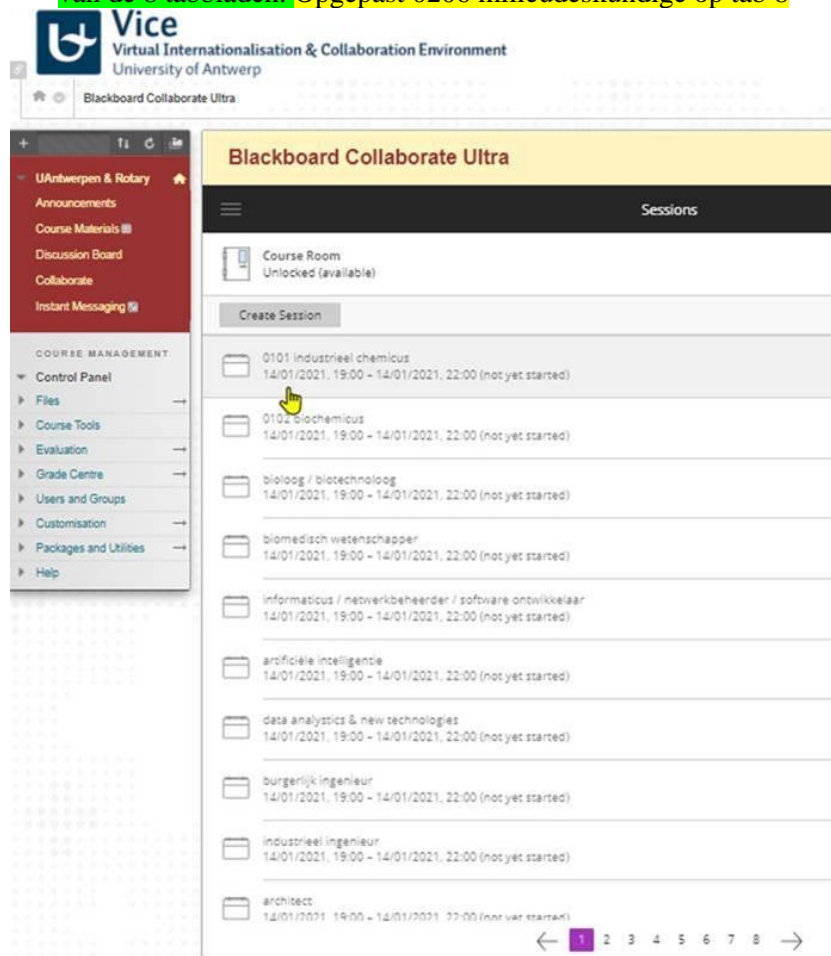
van de 8 tabbladen. Opgepast 0200 milieudeskundige op tab 6 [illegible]

Vice
Virtual Internationalisation & Collaboration Environment
University of Antwerp

Blackboard Collaborate Ultra

UAntwerpen & Rotary
Announcements
Course Materials
Discussion Board
Collaborate
Instant Messaging

COURSE MANAGEMENT
Control Panel
Files
Course Tools
Evaluation
Grade Centre
Users and Groups
Customisation
Packages and Utilities
Help

Blackboard Collaborate Ultra

Sessions

Course Room
Unlocked (available)

Create Session

0101 industrieel chemicus
14/01/2021, 19:00 - 14/01/2021, 22:00 (not yet started)

0102 biochemicus
14/01/2021, 19:00 - 14/01/2021, 22:00 (not yet started)

bioloog / biotechnoloog
14/01/2021, 19:00 - 14/01/2021, 22:00 (not yet started)

biomedisch wetenschapper
14/01/2021, 19:00 - 14/01/2021, 22:00 (not yet started)

informaticus / netwerkbeheerder / software ontwikkelaar
14/01/2021, 19:00 - 14/01/2021, 22:00 (not yet started)

artificiële intelligentie
14/01/2021, 19:00 - 14/01/2021, 22:00 (not yet started)

data analytics & new technologies
14/01/2021, 19:00 - 14/01/2021, 22:00 (not yet started)

burgerlijk ingenieur
14/01/2021, 19:00 - 14/01/2021, 22:00 (not yet started)

industrieel ingenieur
14/01/2021, 19:00 - 14/01/2021, 22:00 (not yet started)

architect
14/01/2021, 19:00 - 14/01/2021, 22:00 (not yet started)

← 1 2 3 4 5 6 7 8 →